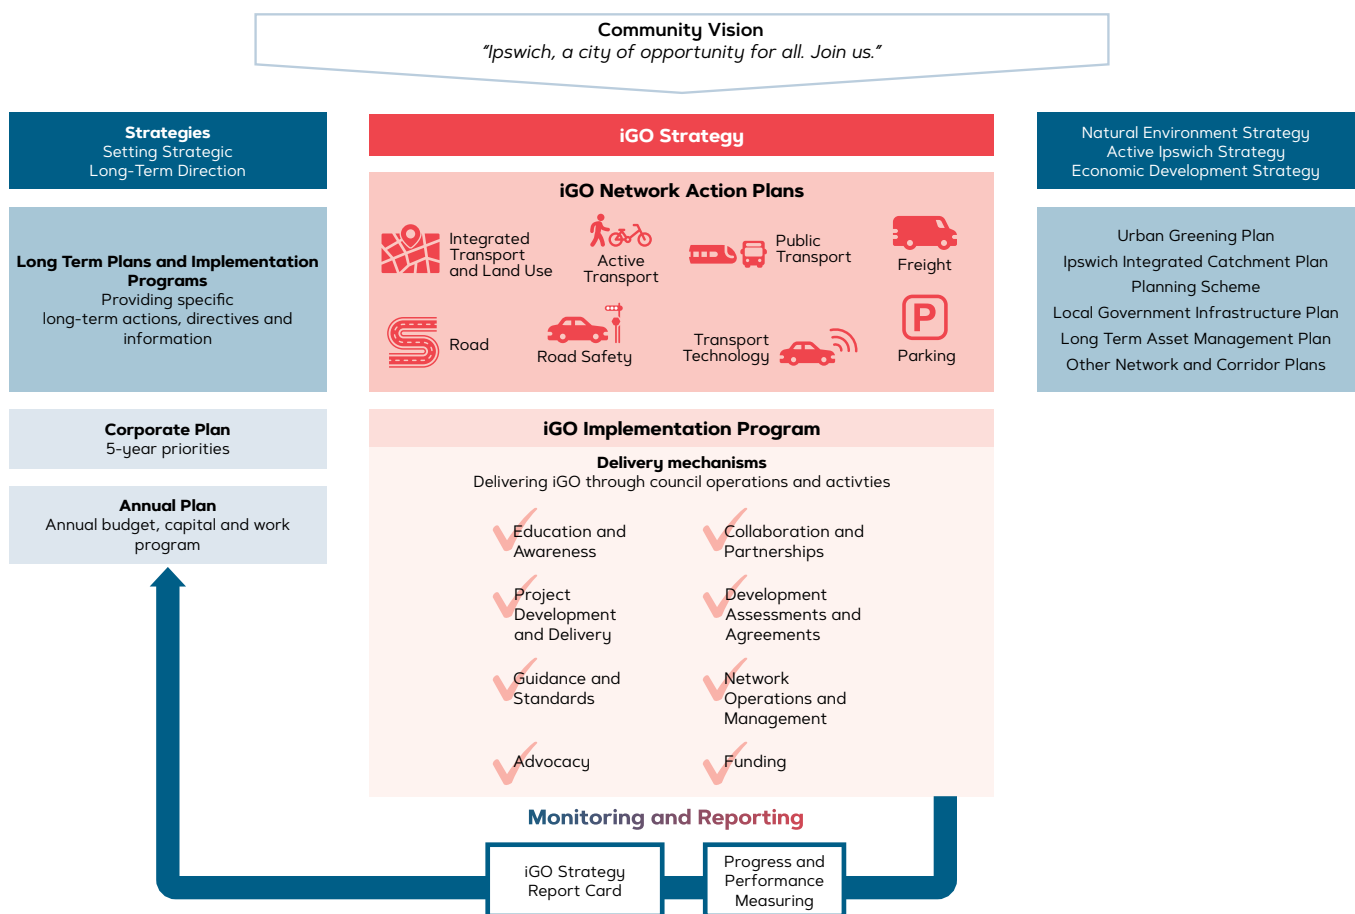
Community Vision
"Ipswich, a city of opportunity for all. Join us."

Strategies
Setting Strategic
Long-Term Direction

Long Term Plans and Implementation Programs
Providing specific long-term actions, directives and information

Corporate Plan
5-year priorities

Annual Plan
Annual budget, capital and work program

iGO Strategy

iGO Network Action Plans

Integrated Transport and Land Use

Active Transport

Public Transport

Freight

Road

Road Safety

Transport Technology

Parking

iGO Implementation Program

Delivery mechanisms
Delivering iGO through council operations and activties

Education and Awareness

Collaboration and Partnerships

Project Development and Delivery

Development Assessments and Agreements

Guidance and Standards

Network Operations and Management

Advocacy

Funding

Monitoring and Reporting

iGO Strategy Report Card

Progress and Performance Measuring

Natural Environment Strategy
Active Ipswich Strategy
Economic Development Strategy

Urban Greening Plan
Ipswich Integrated Catchment Plan
Planning Scheme
Local Government Infrastructure Plan
Long Term Asset Management Plan
Other Network and Corridor Plans